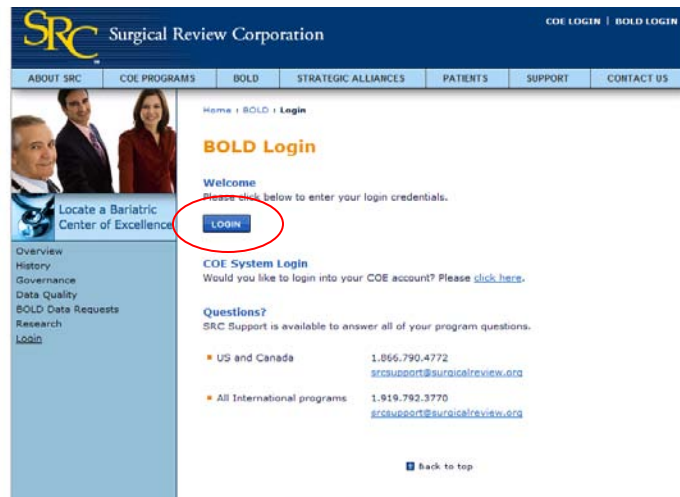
SRC Surgical Review Corporation

COE LOGIN | BOLD LOGIN

ABOUT SRC | COE PROGRAMS | BOLD | STRATEGIC ALLIANCES | PATIENTS | SUPPORT | CONTACT US

Locate a Bariatric Center of Excellence

Overview
History
Governance
Data Quality
BOLD Data Requests
Research
Login

Home › BOLD › Login

BOLD Login

Welcome
Please click below to enter your login credentials.

LOGIN

COE System Login
Would you like to login into your COE account? Please click here.

Questions?
SRC Support is available to answer all of your program questions.

US and Canada 1.866.790.4772
srcsupport@surgicalreview.org

All International programs 1.919.792.3770
srcsupport@surgicalreview.org

Back to top